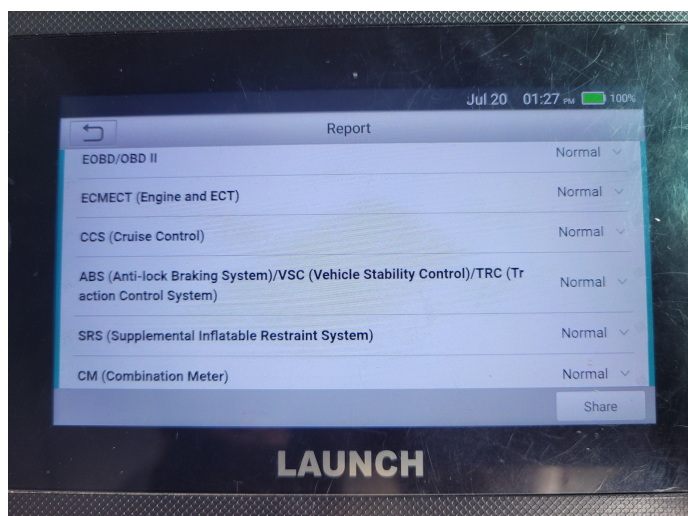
Jul 20 01:27 PM 100%

Report

EOBD/OBD II Normal

ECMECT (Engine and ECT) Normal

CCS (Cruise Control) Normal

ABS (Anti-lock Braking System)/VSC (Vehicle Stability Control)/TRC (Traction Control System) Normal

SRS (Supplemental Inflatable Restraint System) Normal

CM (Combination Meter) Normal

Share

LAUNCH